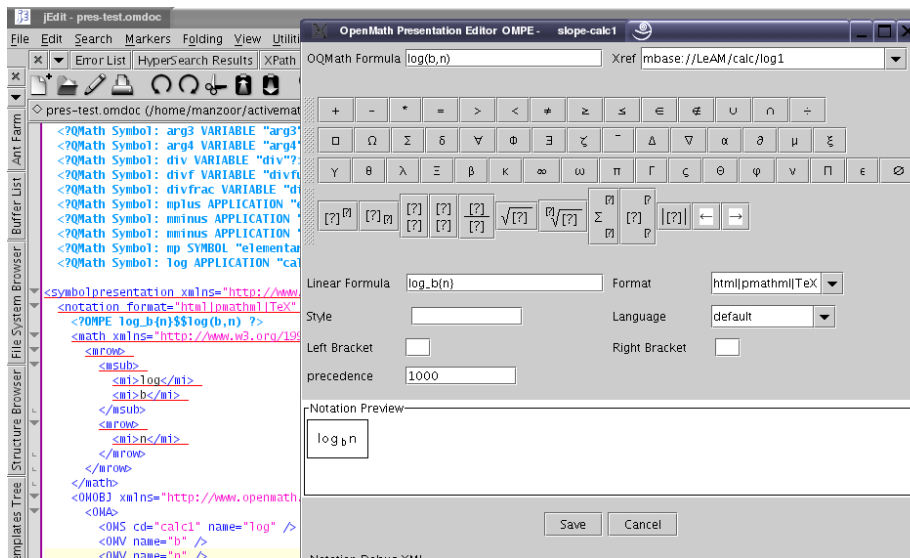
jEdit - pres-test.omdoc

File Edit Search Markers Folding View Utiliti

Error List HyperSearch Results XPath

pres-test.omdoc (/home/manzoor/activemat

Ant Farm Buffer List File System Browser Structure Browser Templates Tree

<?QMath Symbol: arg3 VARIABLE "arg3"
<?QMath Symbol: arg4 VARIABLE "arg4"
<?QMath Symbol: div VARIABLE "div"?
<?QMath Symbol: divf VARIABLE "divf
<?QMath Symbol: divfrac VARIABLE "di
<?QMath Symbol: mplus APPLICATION "
<?QMath Symbol: mminus APPLICATION "
<?QMath Symbol: mminus APPLICATION "
<?QMath Symbol: mp SYMBOL "elementar
<?QMath Symbol: log APPLICATION "cal

<symbolpresentation xmlns="http://www.
<notation format="html|pmathml|TeX"
<?OMPE log_b{n}$$log(b,n) ?>
<math xmlns="http://www.w3.org/199
<mrow>
<msub>
<mi>log</mi>
<mi>b</mi>
</msub>
<mrow>
<mi>n</mi>
</mrow>
</mrow>
</math>
<OMOBJ xmlns="http://www.openmath.
<OMA>
<OMS cd="calc1" name="log" />
<OMV name="b" />
<OMV name="n" />

OpenMath Presentation Editor OMPE - slope-calc1

OQMath Formula log(b,n) Xref mbase://LeAM/calc/log1

+ - * = > < ≠ ≥ ≤ ∈ ∉ ∪ ∩ ÷
□ Ω Σ δ ∀ Φ ∃ ζ ¯ Δ ∇ α ∂ μ ξ
γ θ λ Ξ β κ ∞ ω π Γ ς Θ φ ν Π ε ∅
$[?]^{[?]}$ $[?]_{[?]}$ $\frac{[?]}{[?]}$ $\sqrt{[?]}$ $\sqrt[[?]]{[?]}$ $\Sigma$ |[?]| ← →

Linear Formula log_b{n} Format html|pmathml|TeX
Style Language default
Left Bracket Right Bracket
precedence 1000

Notation Preview
$\log_b n$

Save Cancel

Notation Debug XML